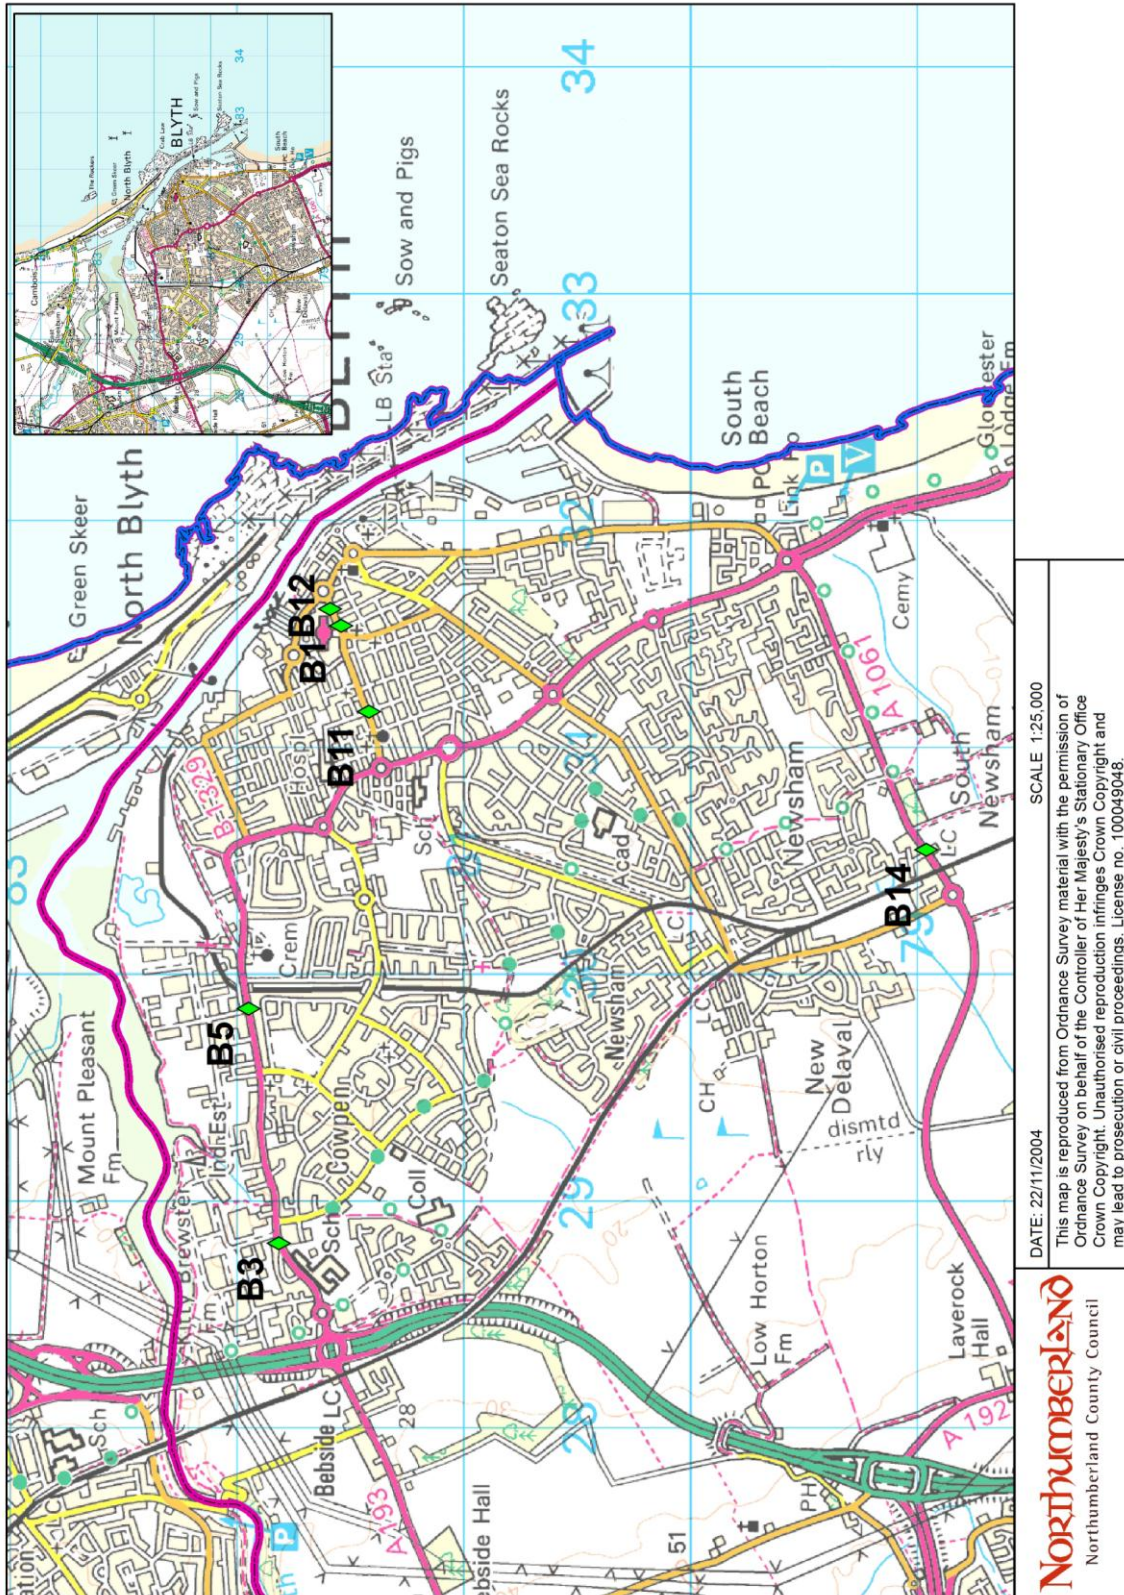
BLYTH
North Blyth
Green Skeer
Sow and Pigs
Seaton Sea Rocks
34
33
32
31
30
29
28
LB Sta
South Beach
PC
Link Ho
P
V
Gloucester Lodge Fm
B12
B1
B11
B5
B3
B14
B 1329
Hospl
Sch
Crem
Acad
Newsham
LC
CH
New Delaval
dismtd rly
South Newsham
A 1061
Cemy
Mount Pleasant Fm
Brewster Fm
Ind Est
Cowpen
Coll
Sch
Bebside
LC
A 193
Bebside Hall
Low Horton Fm
Laverock Hall
A 192
PH
51
Sch
P
DATE: 22/11/2004
SCALE 1:25,000
This map is reproduced from Ordnance Survey material with the permission of Ordnance Survey on behalf of the Controller of Her Majesty's Stationary Office Crown Copyright. Unauthorised reproduction infringes Crown Copyright and may lead to prosecution or civil proceedings. License no. 100049048.
Northumberland
Northumberland County Council